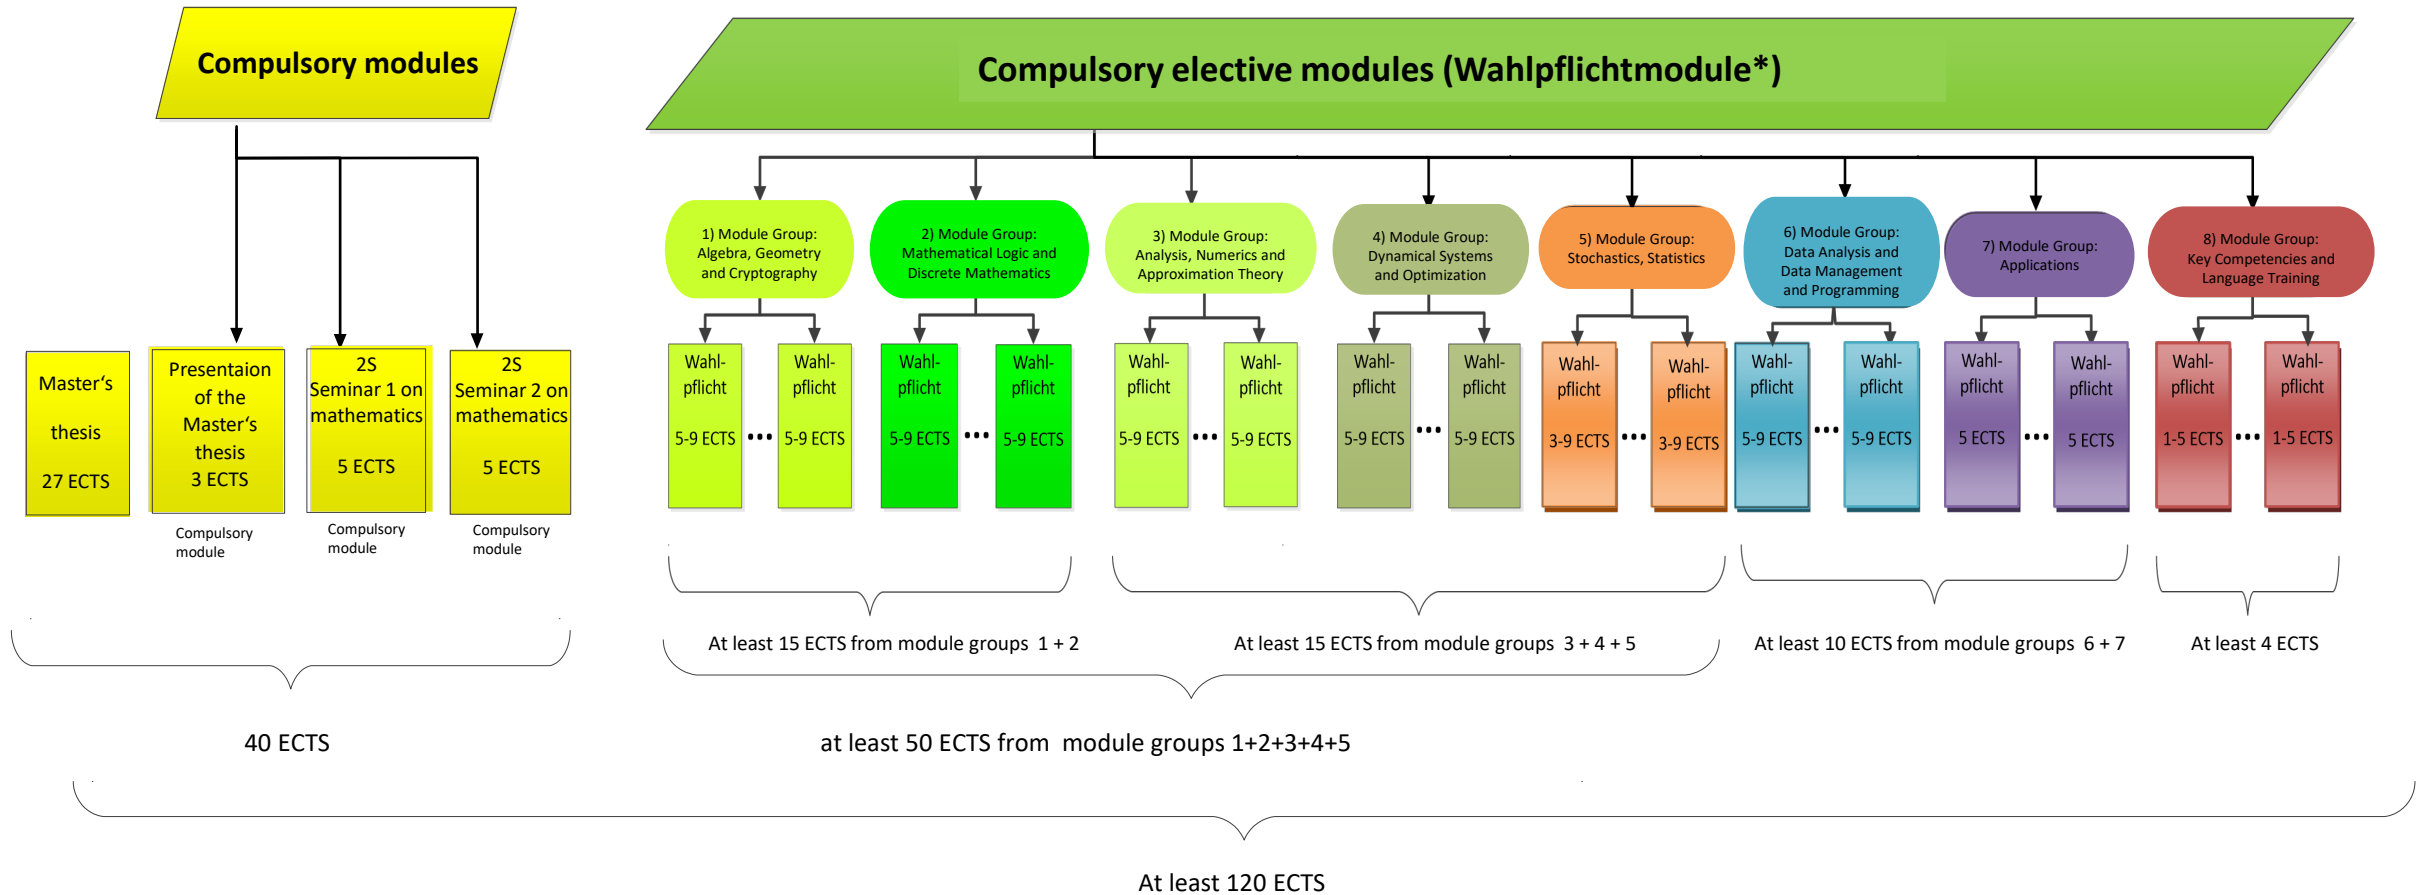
Compulsory modules

Compulsory elective modules (Wahlpflichtmodule*)

Master's thesis 27 ECTS

Presentaion of the Master's thesis 3 ECTS

Compulsory module

2S Seminar 1 on mathematics 5 ECTS

Compulsory module

2S Seminar 2 on mathematics 5 ECTS

Compulsory module

1) Module Group: Algebra, Geometry and Cryptography

Wahlpflicht 5-9 ECTS ••• Wahlpflicht 5-9 ECTS

2) Module Group: Mathematical Logic and Discrete Mathematics

Wahlpflicht 5-9 ECTS ••• Wahlpflicht 5-9 ECTS

3) Module Group: Analysis, Numerics and Approximation Theory

Wahlpflicht 5-9 ECTS ••• Wahlpflicht 5-9 ECTS

4) Module Group: Dynamical Systems and Optimization

Wahlpflicht 5-9 ECTS ••• Wahlpflicht 5-9 ECTS

5) Module Group: Stochastics, Statistics

Wahlpflicht 3-9 ECTS ••• Wahlpflicht 3-9 ECTS

6) Module Group: Data Analysis and Data Management and Programming

Wahlpflicht 5-9 ECTS ••• Wahlpflicht 5-9 ECTS

7) Module Group: Applications

Wahlpflicht 5 ECTS ••• Wahlpflicht 5 ECTS

8) Module Group: Key Competencies and Language Training

Wahlpflicht 1-5 ECTS ••• Wahlpflicht 1-5 ECTS

At least 15 ECTS from module groups 1 + 2

At least 15 ECTS from module groups 3 + 4 + 5

At least 10 ECTS from module groups 6 + 7

At least 4 ECTS

40 ECTS

at least 50 ECTS from module groups 1+2+3+4+5

At least 120 ECTS